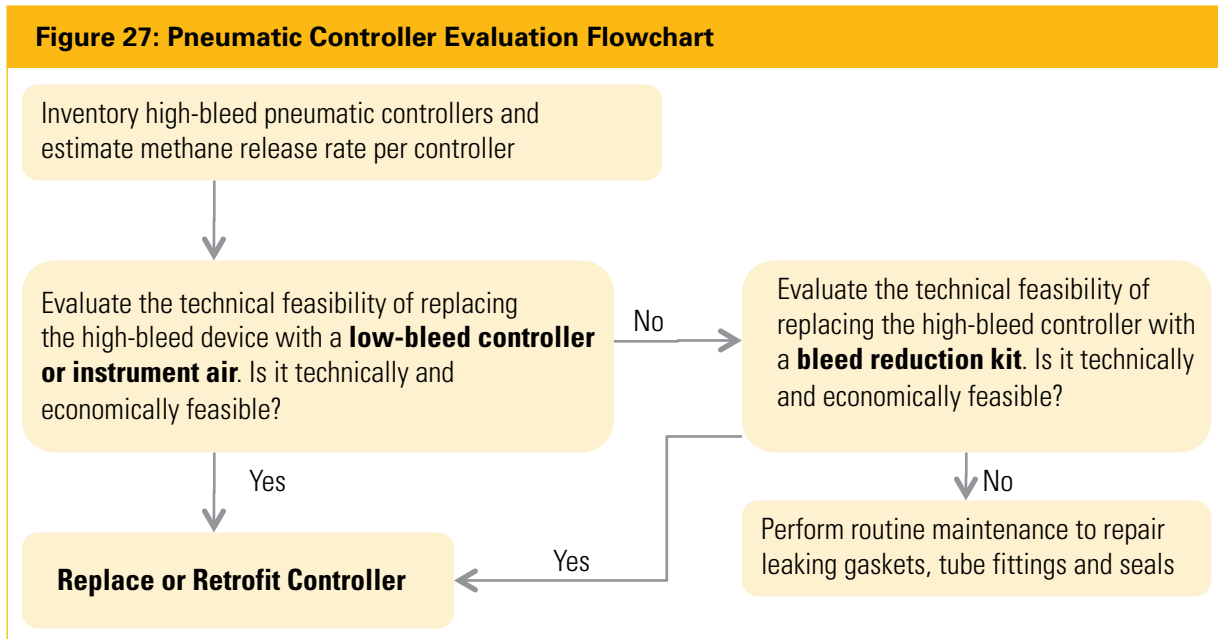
Figure 27: Pneumatic Controller Evaluation Flowchart

Inventory high-bleed pneumatic controllers and estimate methane release rate per controller

Evaluate the technical feasibility of replacing the high-bleed device with a **low-bleed controller or instrument air**. Is it technically and economically feasible?

No

Evaluate the technical feasibility of replacing the high-bleed controller with a **bleed reduction kit**. Is it technically and economically feasible?

Yes

No

Perform routine maintenance to repair leaking gaskets, tube fittings and seals

Yes

**Replace or Retrofit Controller**